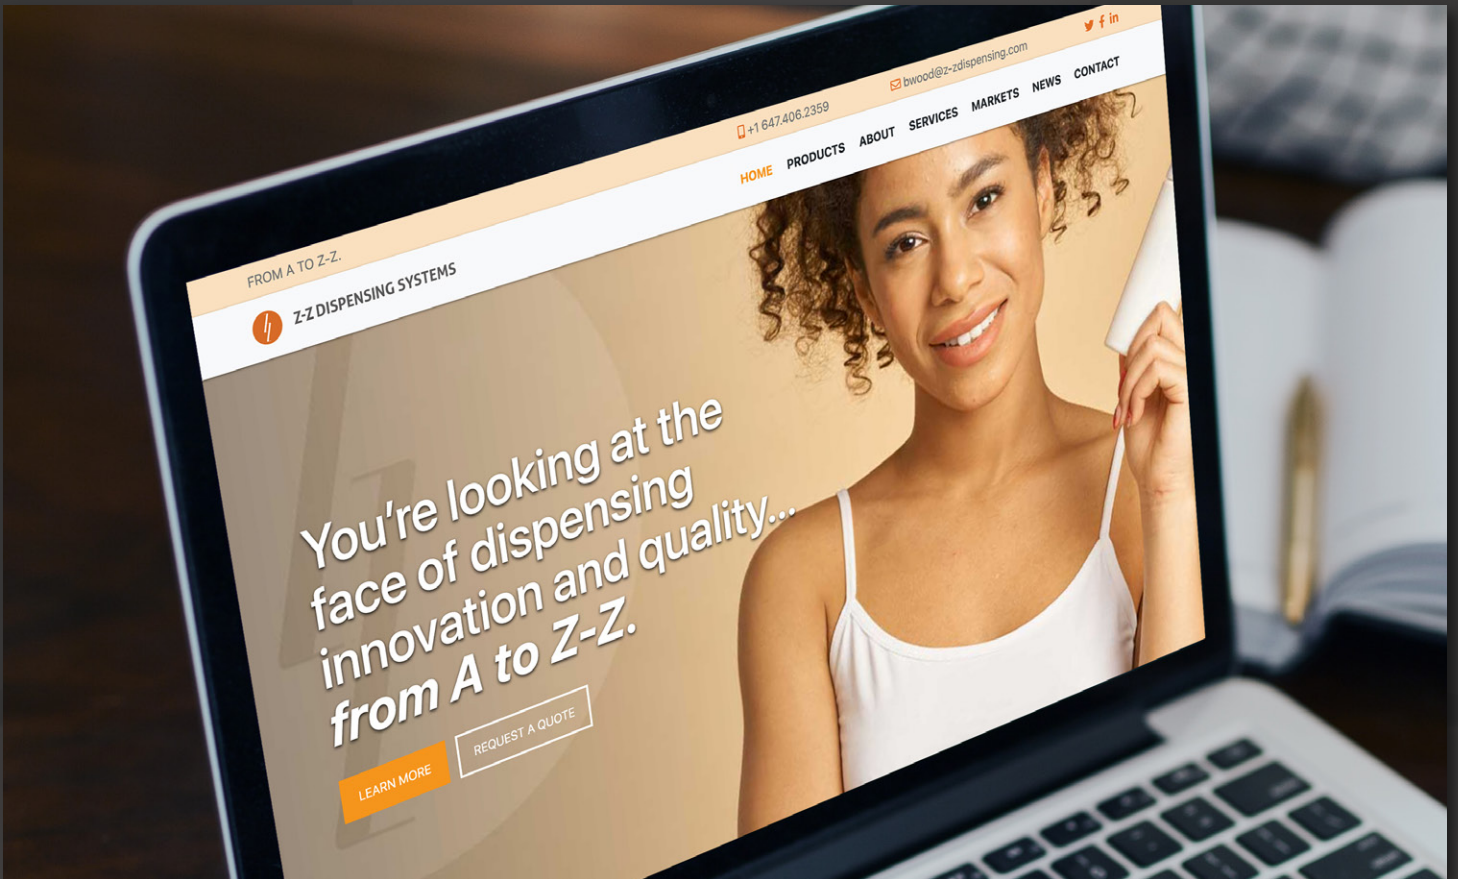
FROM A TO Z-Z.

+1 647.406.2359

bwood@z-zdispensing.com

Z-Z DISPENSING SYSTEMS

HOME PRODUCTS ABOUT SERVICES MARKETS NEWS CONTACT

You're looking at the face of dispensing innovation and quality... from A to Z-Z.

LEARN MORE

REQUEST A QUOTE